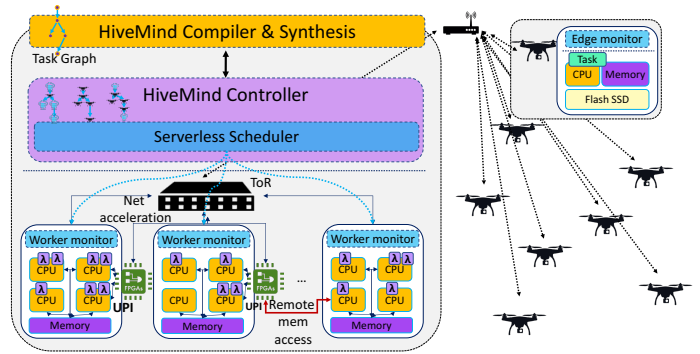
HiveMind Compiler & Synthesis

Task Graph

HiveMind Controller

Serverless Scheduler

ToR

Net acceleration

Worker monitor

λ λ CPU

λ λ CPU

λ CPU

λ λ CPU

FPGAs

UPI

Memory

Worker monitor

λ CPU

λ λ CPU

CPU

λ λ CPU

FPGAs

UPI

Memory

...

Remote mem access

Worker monitor

λ CPU

λ λ CPU

λ CPU

λ λ CPU

Memory

Edge monitor

Task

CPU

Memory

Flash SSD